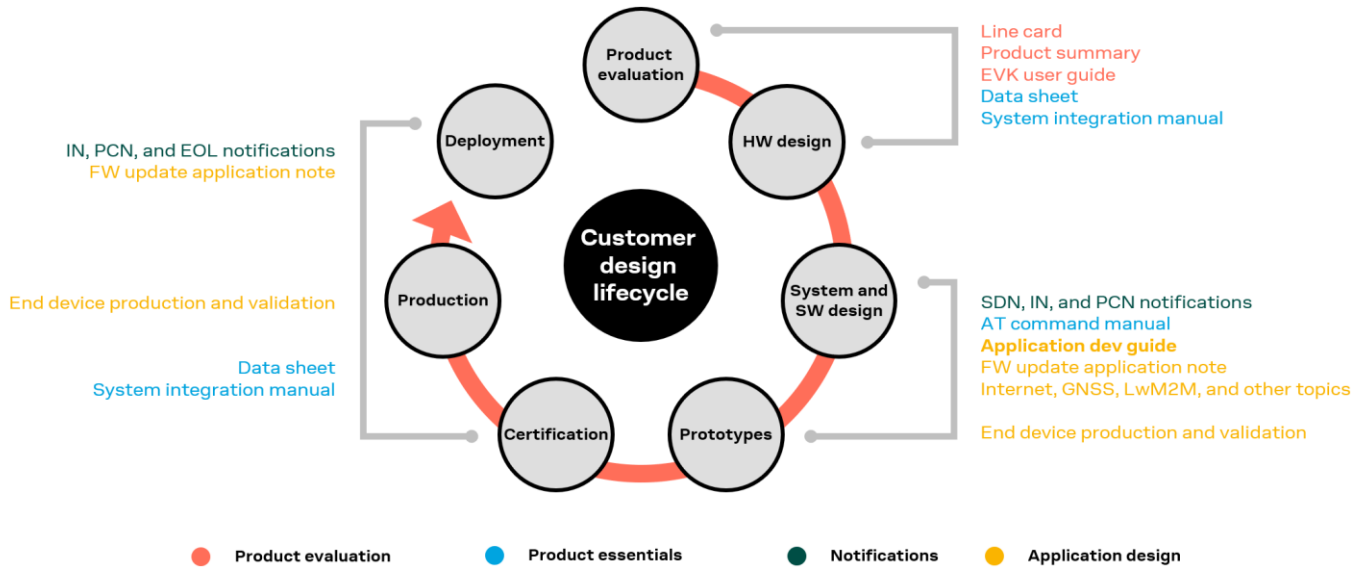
Product evaluation

HW design

System and SW design

Prototypes

Certification

Production

Deployment

Customer design lifecycle

Line card
Product summary
EVK user guide
Data sheet
System integration manual

SDN, IN, and PCN notifications
AT command manual
Application dev guide
FW update application note
Internet, GNSS, LwM2M, and other topics

End device production and validation

IN, PCN, and EOL notifications
FW update application note

End device production and validation

Data sheet
System integration manual

Product evaluation Product essentials Notifications Application design